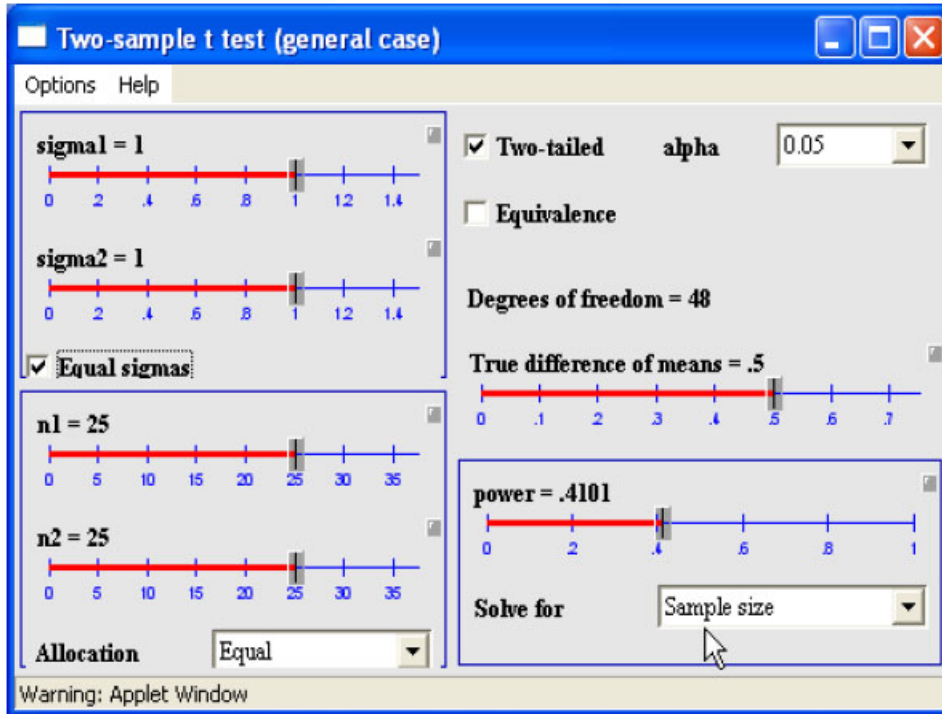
Two-sample t test (general case)

Options Help

sigma1 = 1

0 .2 .4 .6 .8 1 1.2 1.4

sigma2 = 1

0 .2 .4 .6 .8 1 1.2 1.4

Equal sigmas

n1 = 25

0 5 10 15 20 25 30 35

n2 = 25

0 5 10 15 20 25 30 35

Allocation Equal

Two-tailed alpha 0.05

Equivalence

Degrees of freedom = 48

True difference of means = .5

0 .1 .2 .3 .4 .5 .6 .7

power = .4101

0 .2 .4 .6 .8 1

Solve for Sample size

Warning: Applet Window